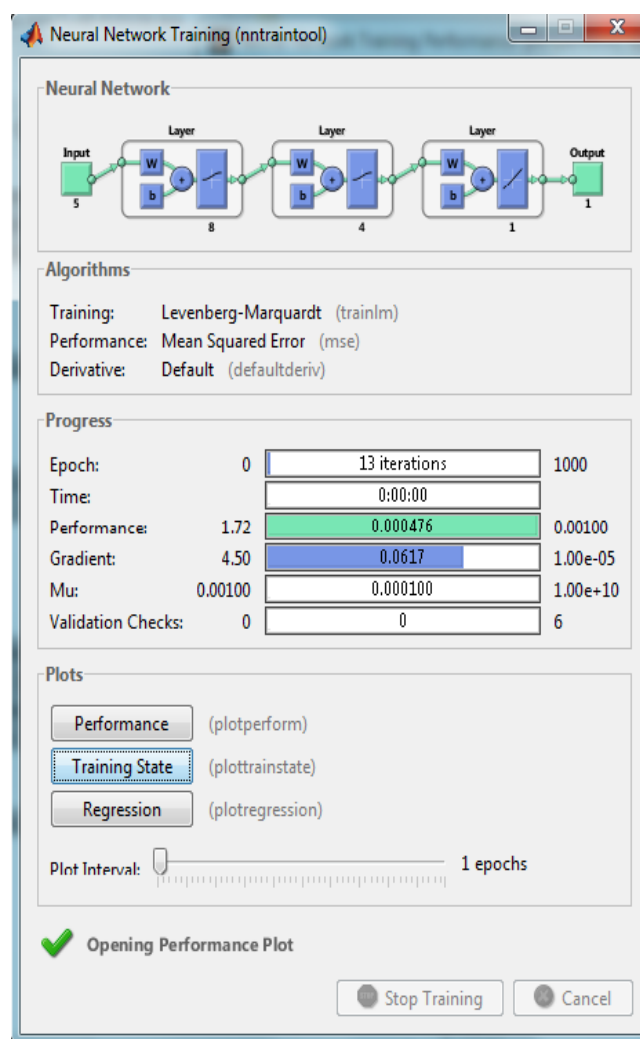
Neural Network Training (nntraintool)

Neural Network

Input
5
Layer
W
b
8
Layer
W
b
4
Layer
W
b
1
Output
1

Algorithms

Training: Levenberg-Marquardt (trainlm)
Performance: Mean Squared Error (mse)
Derivative: Default (defaultderiv)

Progress

| | | | |
|---|---|---|---|
| Epoch: | 0 | 13 iterations | 1000 |
| Time: | | 0:00:00 | |
| Performance: | 1.72 | 0.000476 | 0.00100 |
| Gradient: | 4.50 | 0.0617 | 1.00e-05 |
| Mu: | 0.00100 | 0.000100 | 1.00e+10 |
| Validation Checks: | 0 | 0 | 6 |

Plots

Performance (plotperform)
Training State (plottrainstate)
Regression (plotregression)

Plot Interval: 1 epochs

Opening Performance Plot

Stop Training
Cancel